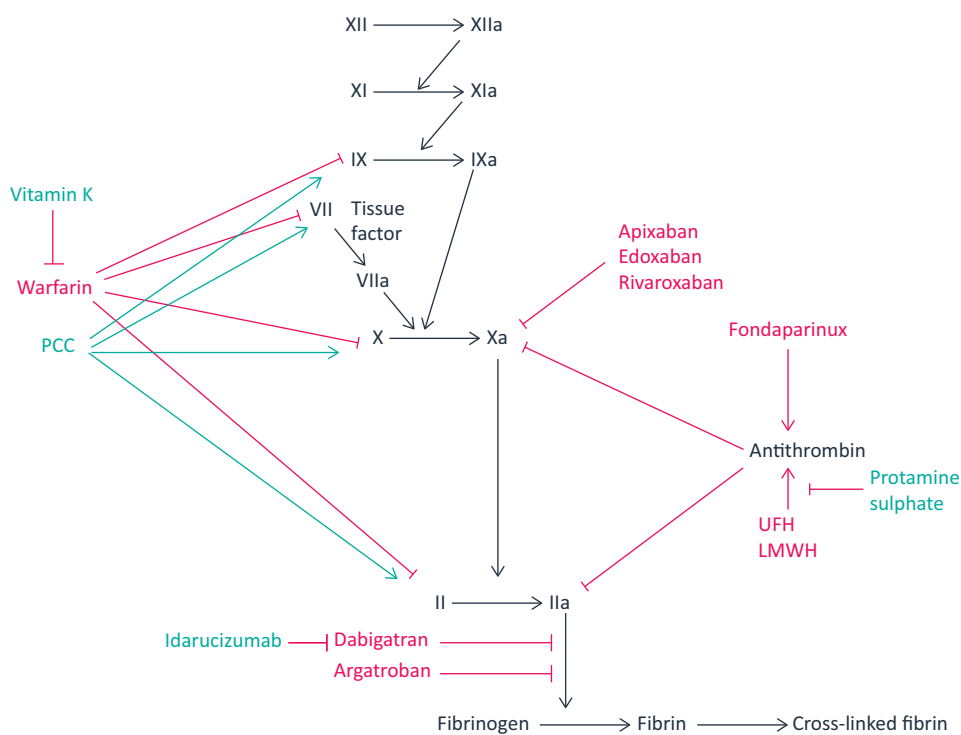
XII XIIa
XI XIa
IX IXa
Vitamin K
VII Tissue factor
VIIa
Warfarin
Apixaban
Edoxaban
Rivaroxaban
PCC
X Xa
Fondaparinux
Antithrombin
Protamine sulphate
UFH
LMWH
II IIa
Idarucizumab Dabigatran
Argatroban
Fibrinogen Fibrin Cross-linked fibrin